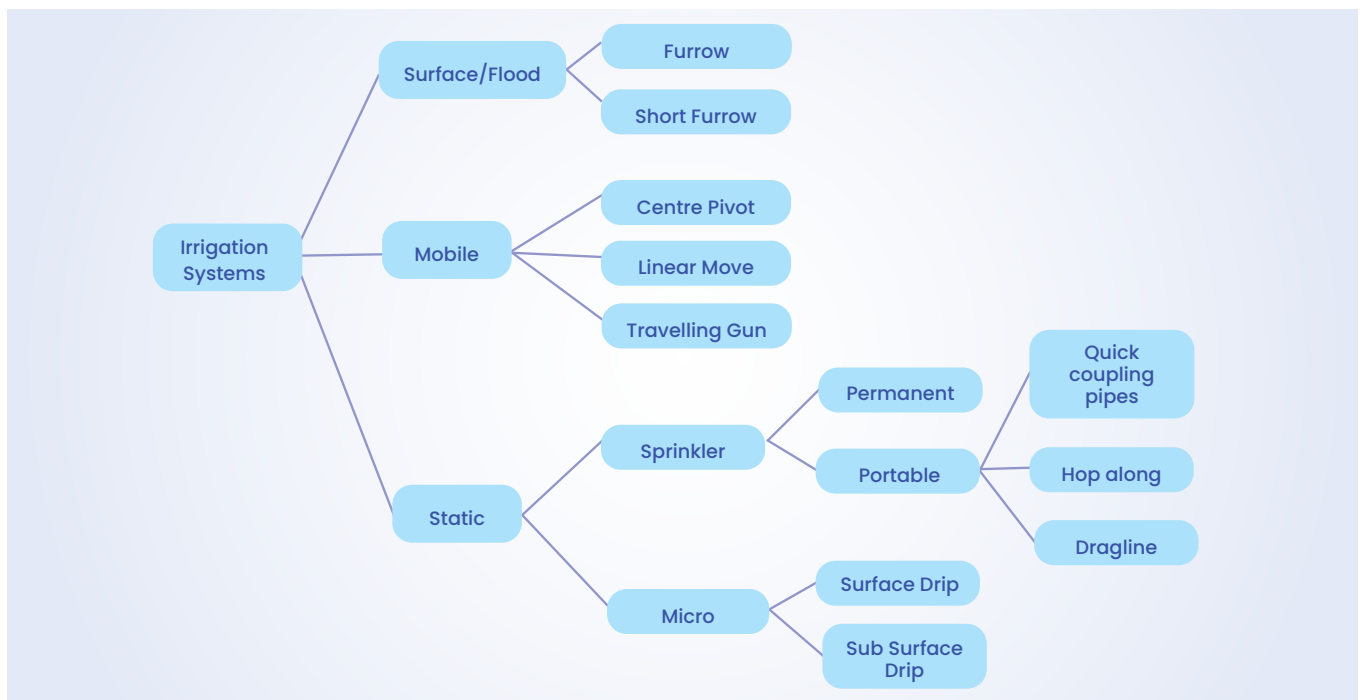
Irrigation Systems

Surface/Flood

Furrow

Short Furrow

Mobile

Centre Pivot

Linear Move

Travelling Gun

Static

Sprinkler

Permanent

Portable

Quick coupling pipes

Hop along

Dragline

Micro

Surface Drip

Sub Surface Drip